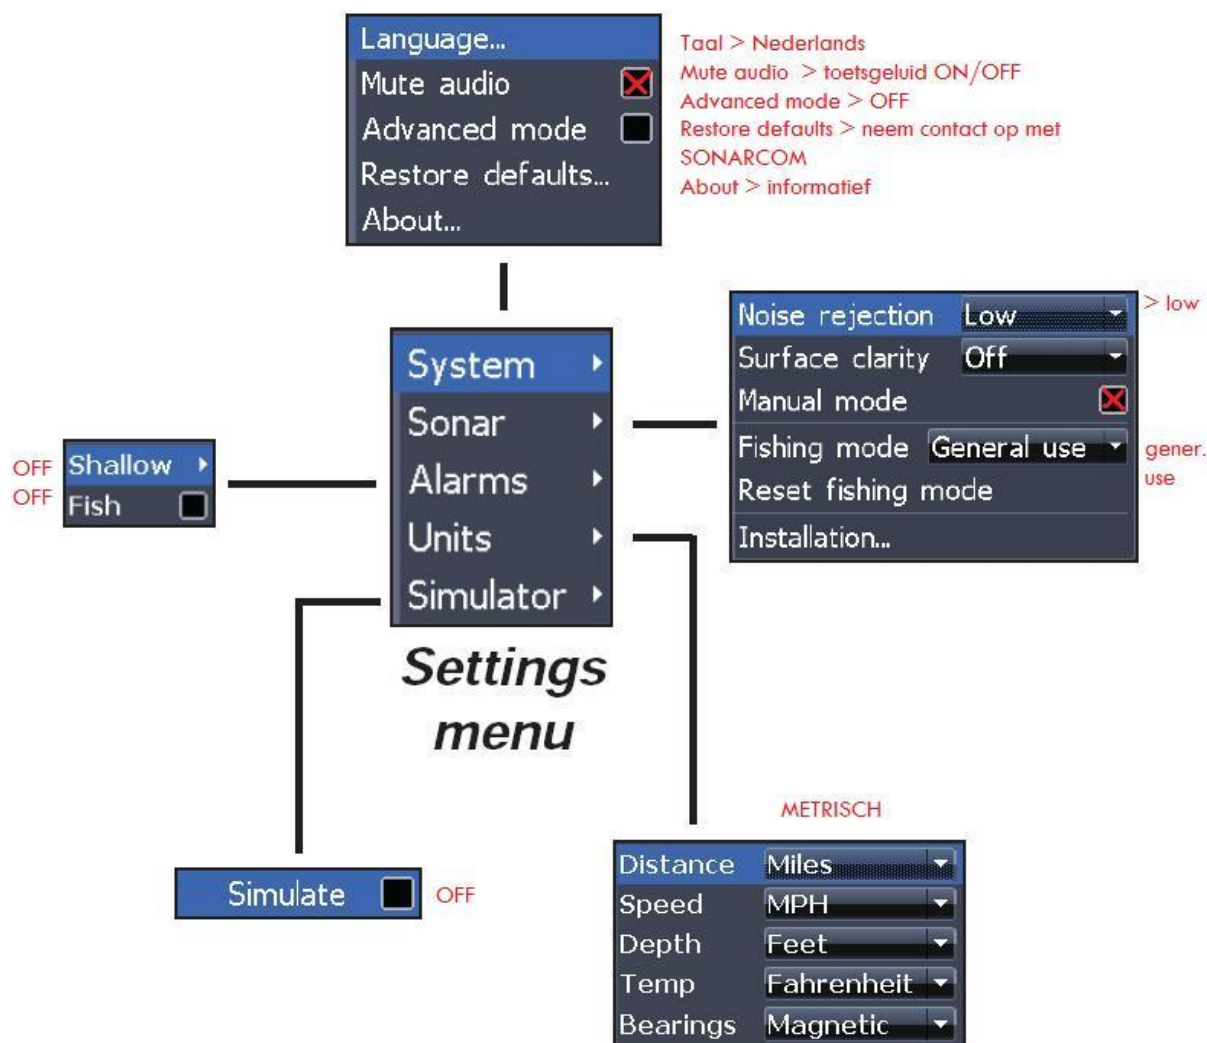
Language...
Mute audio
Advanced mode
Restore defaults...
About...

Taal > Nederlands
Mute audio > toetsgeluid ON/OFF
Advanced mode > OFF
Restore defaults > neem contact op met SONARCOM
About > informatief

Noise rejection Low
Surface clarity Off
Manual mode
Fishing mode General use
Reset fishing mode
Installation...

> low

gener. use

System
Sonar
Alarms
Units
Simulator

Settings menu

OFF Shallow
OFF Fish

Simulate OFF

METRISCH

| Distance | Miles |
|---|---|
| Speed | MPH |
| Depth | Feet |
| Temp | Fahrenheit |
| Bearings | Magnetic |